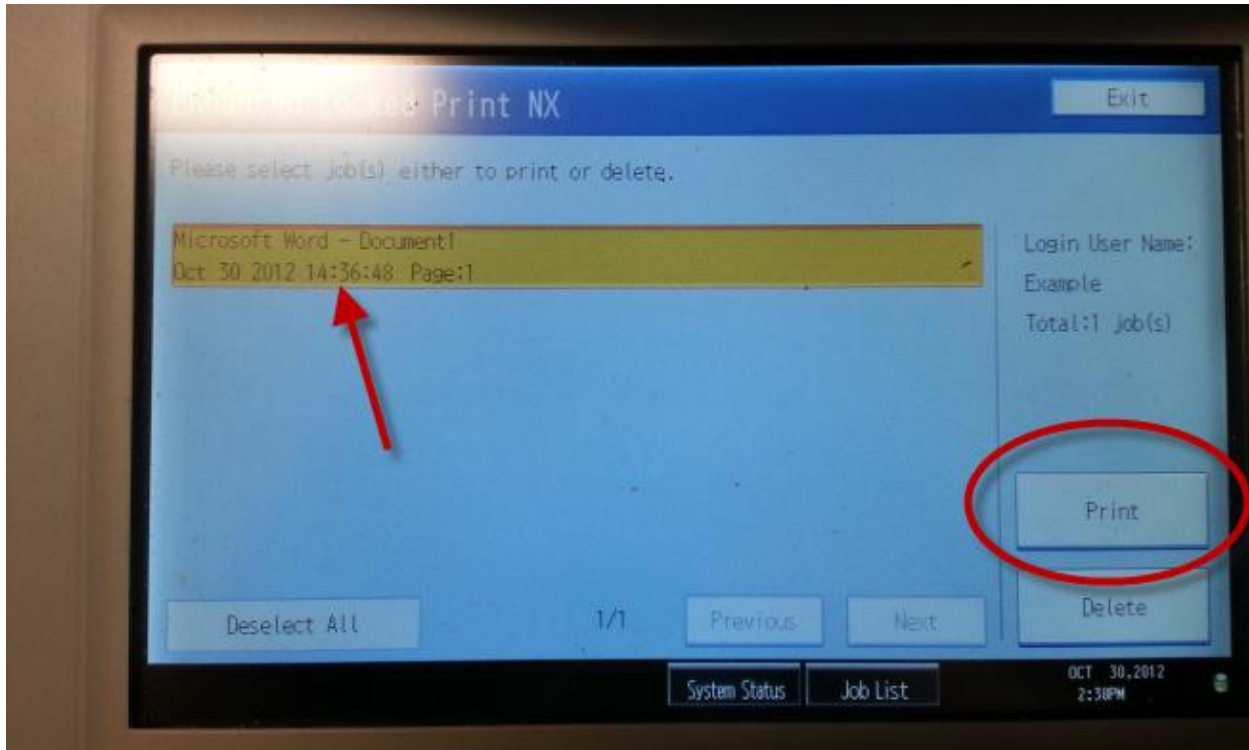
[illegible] Print NX

Exit

Please select job(s) either to print or delete.

Microsoft Word - Document1
Oct 30 2012 14:36:48 Page:1

Login User Name:
Example
Total:1 job(s)

Print

Delete

Deselect All

1/1

Previous

Next

System Status

Job List

OCT 30,2012
2:38PM